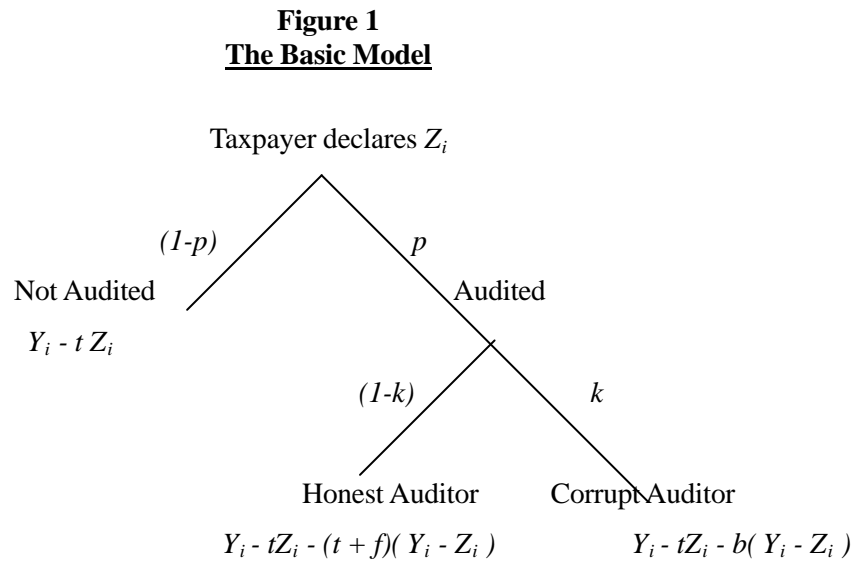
**Figure 1**
**The Basic Model**

Taxpayer declares $Z_i$

$(1-p)$

$p$

Not Audited

$Y_i - t Z_i$

Audited

$(1-k)$

$k$

Honest Auditor

Corrupt Auditor

$Y_i - tZ_i - (t + f)( Y_i - Z_i )$

$Y_i - tZ_i - b( Y_i - Z_i )$